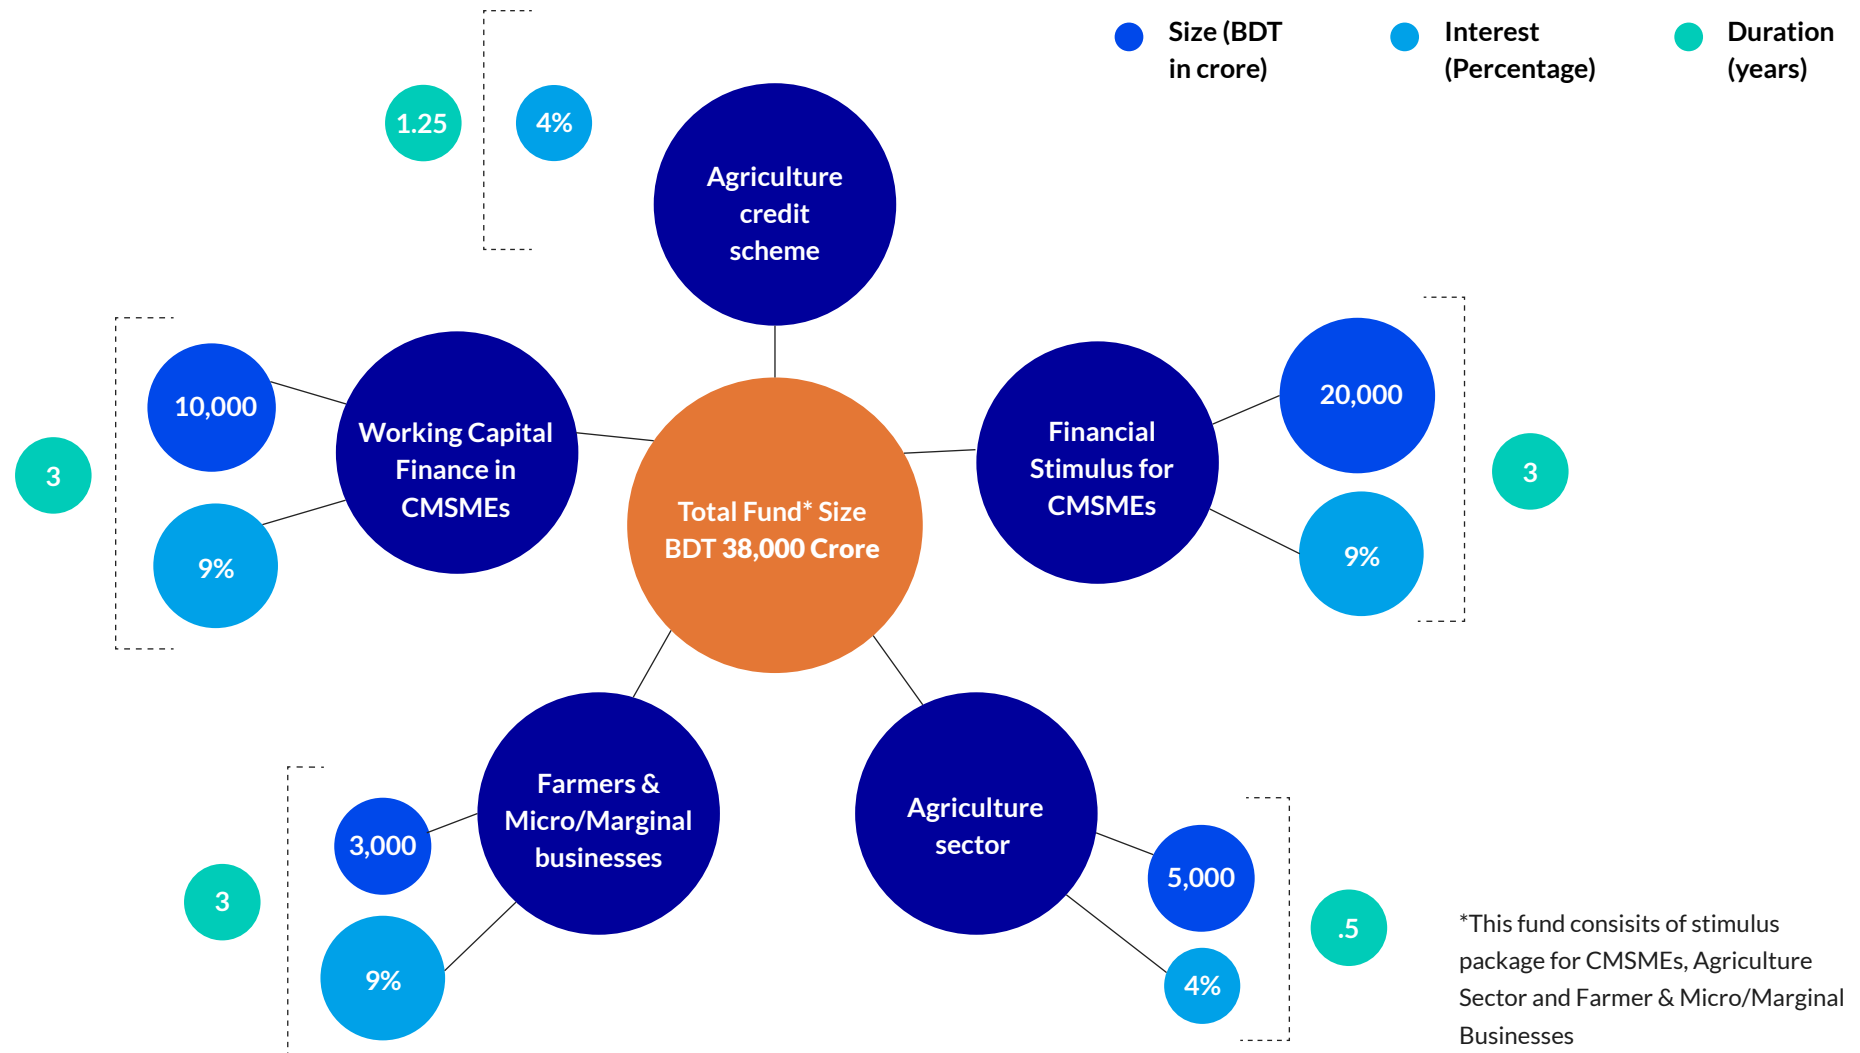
Size (BDT in crore)

Interest (Percentage)

Duration (years)

1.25

4%

Agriculture credit scheme

10,000

Working Capital Finance in CMSMEs

3

9%

Total Fund* Size BDT 38,000 Crore

Financial Stimulus for CMSMEs

20,000

3

9%

Farmers & Micro/Marginal businesses

3,000

3

9%

Agriculture sector

5,000

.5

4%

*This fund consisits of stimulus package for CMSMEs, Agriculture Sector and Farmer & Micro/Marginal Businesses